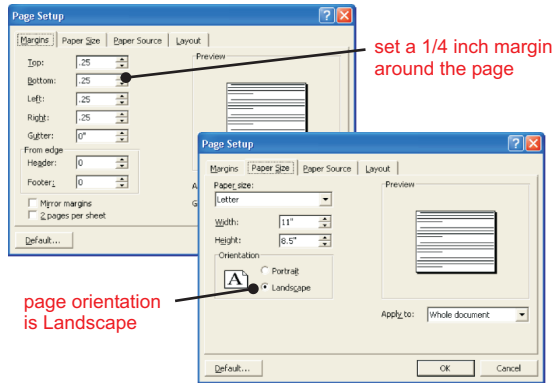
Page Setup

Margins | Paper Size | Paper Source | Layout

Top: .25
Bottom: .25
Left: .25
Right: .25
Gutter: 0"
From edge
Header: 0
Footer: 0

Mirror margins
2 pages per sheet

Default...

Preview

A
G

set a 1/4 inch margin around the page

Page Setup

Margins | Paper Size | Paper Source | Layout

Paper size:
Letter

Width: 11"
Height: 8.5"

Orientation
A
Portrait
Landscape

Preview

Apply to: Whole document

Default...
OK
Cancel

page orientation is Landscape